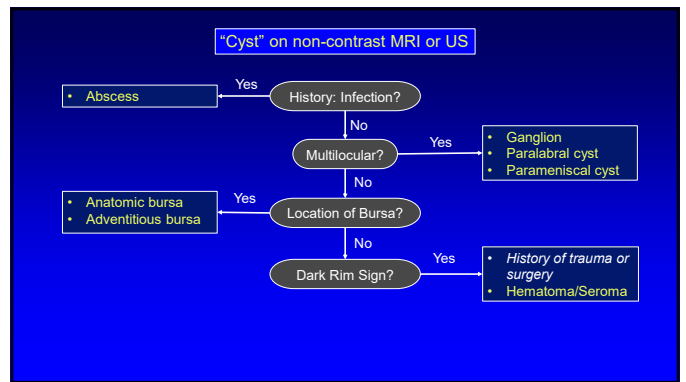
"Cyst" on non-contrast MRI or US

Yes

• Abscess

History: Infection?

No

Multilocular?

Yes

• Ganglion
• Paralabral cyst
• Parameniscal cyst

No

Yes

• Anatomic bursa
• Adventitious bursa

Location of Bursa?

No

Dark Rim Sign?

Yes

• History of trauma or surgery
• Hematoma/Seroma